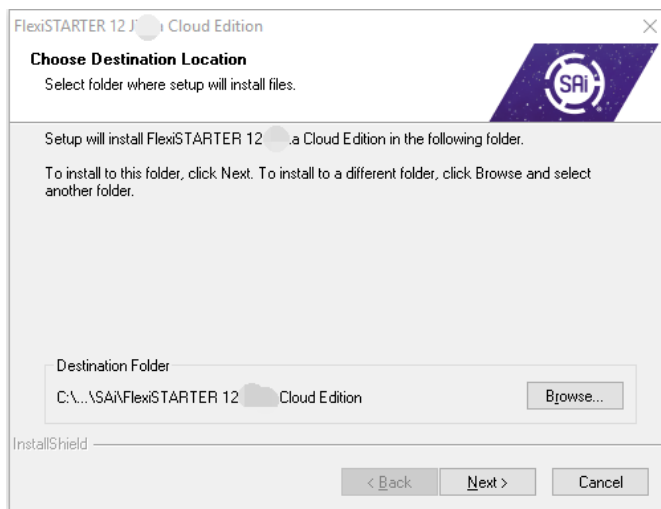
FlexiSTARTER 12 J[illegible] Cloud Edition

Choose Destination Location

Select folder where setup will install files.

SAi

Setup will install FlexiSTARTER 12 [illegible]a Cloud Edition in the following folder.

To install to this folder, click Next. To install to a different folder, click Browse and select another folder.

Destination Folder

C:\...\SAi\FlexiSTARTER 12 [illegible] Cloud Edition

Browse...

InstallShield

< Back

Next >

Cancel